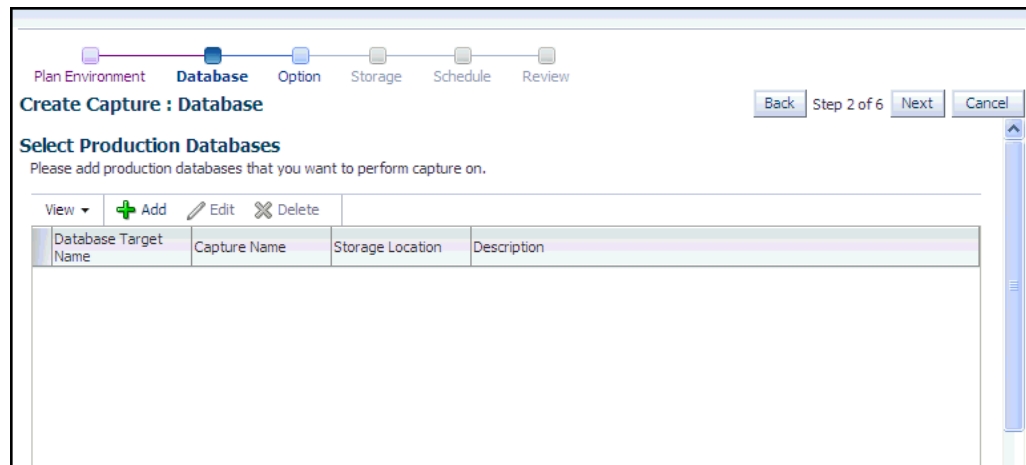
Plan Environment Database Option Storage Schedule Review

Create Capture : Database

Back Step 2 of 6 Next Cancel

Select Production Databases

Please add production databases that you want to perform capture on.

View Add Edit Delete

| Database Target Name | Capture Name | Storage Location | Description |
|---|---|---|---|